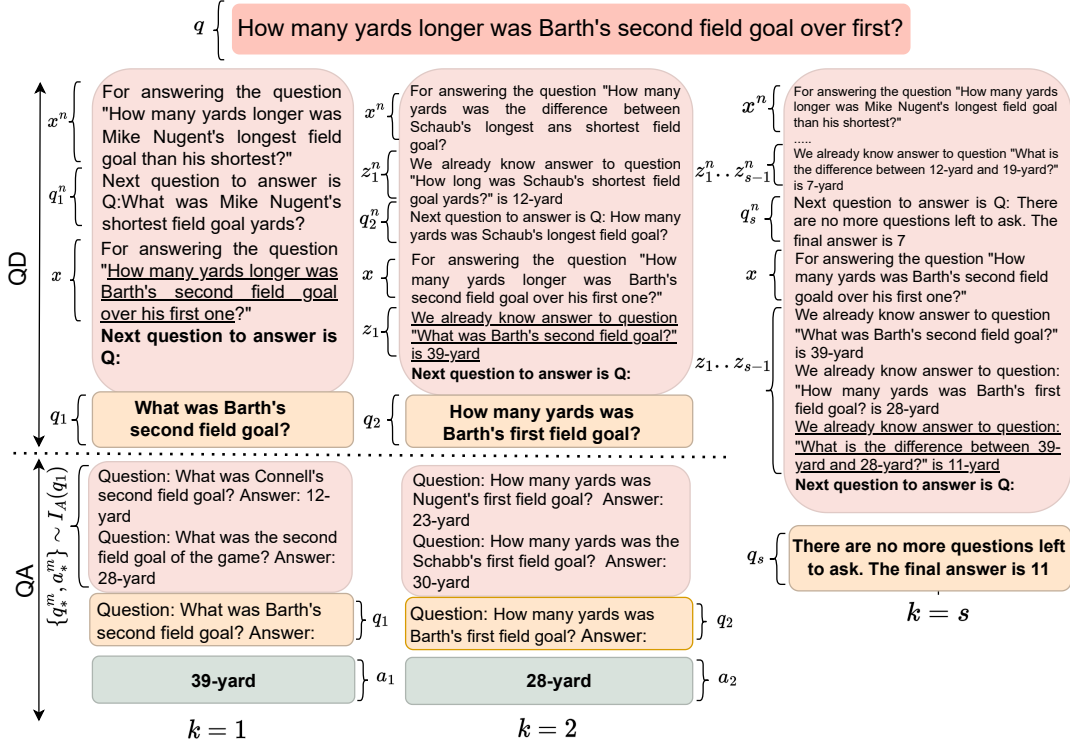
$q$ How many yards longer was Barth's second field goal over first?

QD

$x^n$ For answering the question "How many yards longer was Mike Nugent's longest field goal than his shortest?"

$q_1^n$ Next question to answer is Q:What was Mike Nugent's shortest field goal yards?

$x$ For answering the question "How many yards longer was Barth's second field goal over his first one?"

Next question to answer is Q:

$q_1$ What was Barth's second field goal?

$x^n$ For answering the question "How many yards was the difference between Schaub's longest ans shortest field goal?

$z_1^n$ We already know answer to question "How long was Schaub's shortest field goal yards?" is 12-yard

$q_2^n$ Next question to answer is Q: How many yards was Schaub's longest field goal?

$x$ For answering the question "How many yards longer was Barth's second field goal over his first one?"

$z_1$ We already know answer to question "What was Barth's second field goal?" is 39-yard

Next question to answer is Q:

$q_2$ How many yards was Barth's first field goal?

$x^n$ For answering the question "How many yards longer was Mike Nugent's longest field goal than his shortest?"

.....

$z_1^n..z_{s-1}^n$ We already know answer to question "What is the difference between 12-yard and 19-yard?" is 7-yard

$q_s^n$ Next question to answer is Q: There are no more questions left to ask. The final answer is 7

$x$ For answering the question "How many yards was Barth's second field goald over his first one?"

$z_1..z_{s-1}$ We already know answer to question "What was Barth's second field goal?" is 39-yard

We already know answer to question: "How many yards was Barth's first field goal? is 28-yard

We already know answer to question: "What is the difference between 39-yard and 28-yard?" is 11-yard

Next question to answer is Q:

QA

$\{q_*^m, a_*^m\} \sim I_A(q_1)$

Question: What was Connell's second field goal? Answer: 12-yard

Question: What was the second field goal of the game? Answer: 28-yard

Question: What was Barth's second field goal? Answer: $q_1$

39-yard $a_1$

$k=1$

Question: How many yards was Nugent's first field goal? Answer: 23-yard

Question: How many yards was the Schabb's first field goal? Answer: 30-yard

Question: How many yards was Barth's first field goal? Answer: $q_2$

28-yard $a_2$

$k=2$

$q_s$ There are no more questions left to ask. The final answer is 11

$k=s$